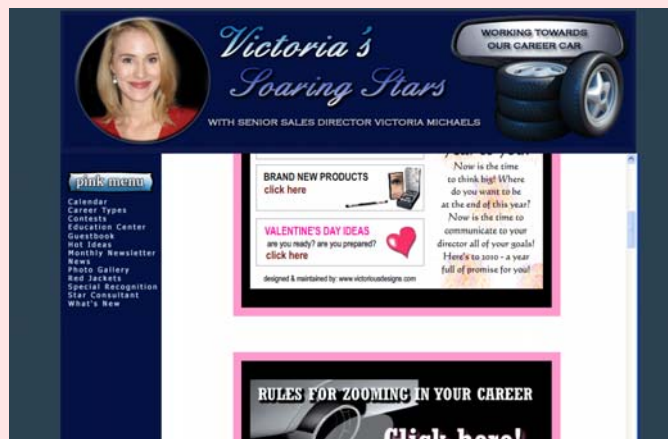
Victoria's Soaring Stars

WORKING TOWARDS OUR CAREER CAR

WITH SENIOR SALES DIRECTOR VICTORIA MICHAELS

pink menu

Calendar
Career Types
Contests
Education Center
Guestbook
Hot Ideas
Monthly Newsletter
News
Photo Gallery
Red Jackets
Special Recognition
Star Consultant
What's New

BRAND NEW PRODUCTS
click here

VALENTINE'S DAY IDEAS
are you ready? are you prepared?
click here

designed & maintained by: www.victoriousdesigns.com

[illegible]
Now is the time to think big! Where do you want to be at the end of this year? Now is the time to communicate to your director all of your goals! Here's to 2010 - a year full of promise for you!

RULES FOR ZOOMING IN YOUR CAREER

Click here!